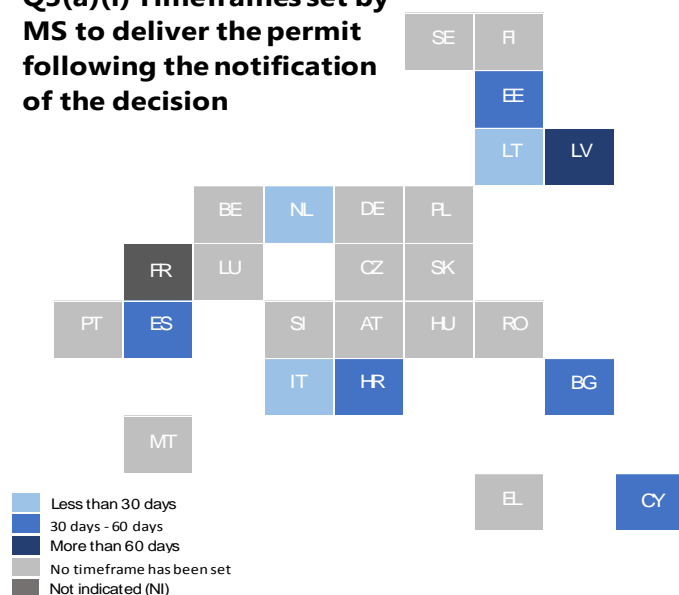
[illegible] Timeframes set by MS to deliver the permit following the notification of the decision

SE FI
EE
LT LV
BE NL DE PL
FR LU CZ SK
PT ES SI AT HU RO
IT HR BG
MT
EL CY

Less than 30 days
30 days - 60 days
More than 60 days
No timeframe has been set
Not indicated (NI)